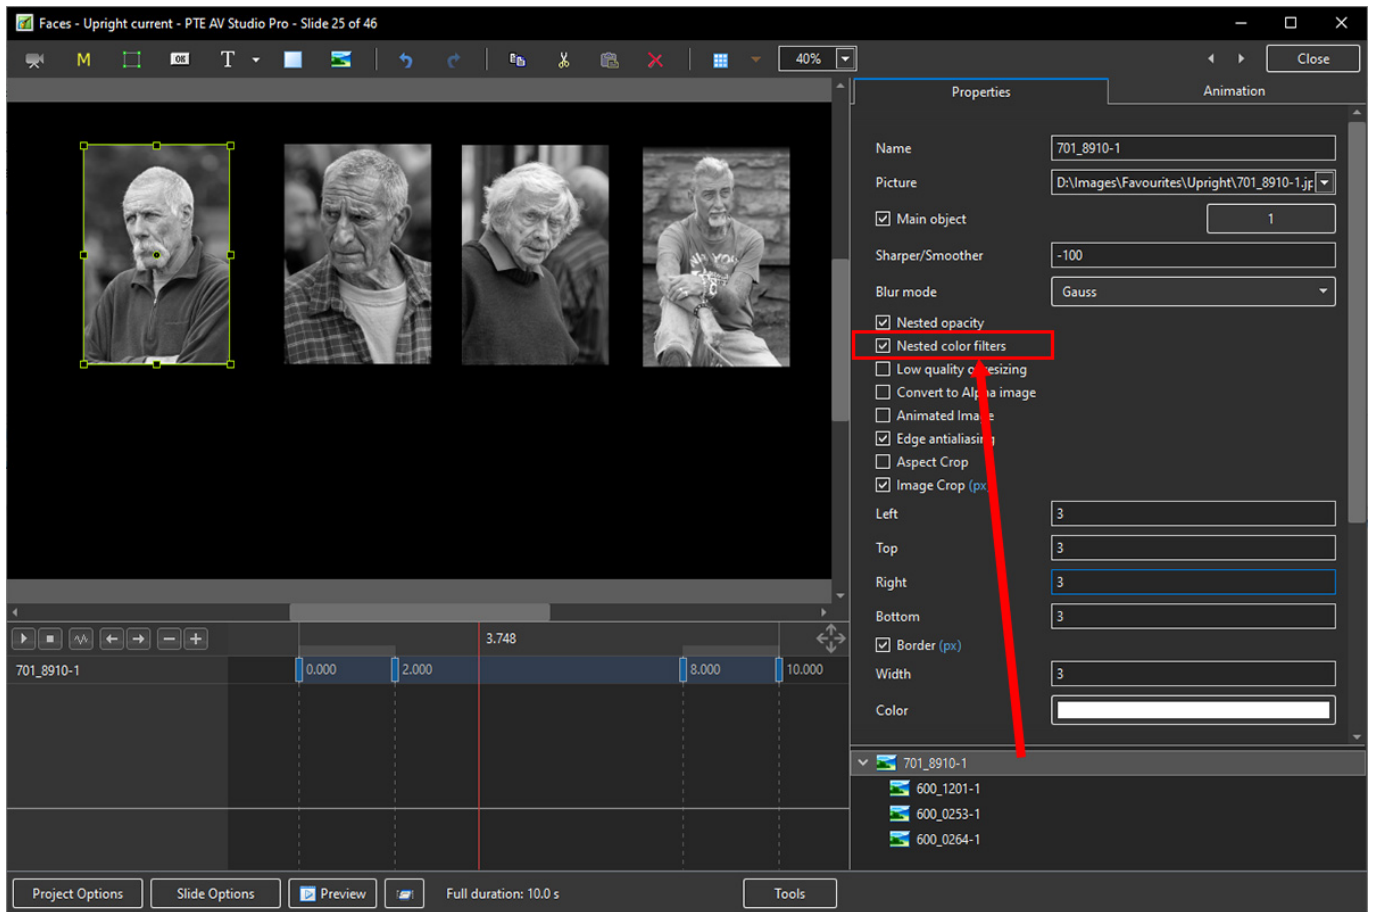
Faces - Upright current - PTE AV Studio Pro - Slide 25 of 46

M T 40% Close

Properties Animation

Name 701_8910-1
Picture D:\Images\Favourites\Upright\701_8910-1.jp
Main object 1
Sharper/Smoother -100
Blur mode Gauss
Nested opacity
Nested color filters
Low quality o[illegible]esizing
Convert to Alp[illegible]a image
Animated Ima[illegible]e
Edge antialiasi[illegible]
Aspect Crop
Image Crop (px
Left 3
Top 3
Right 3
Bottom 3
Border (px)
Width 3
Color

701_8910-1
600_1201-1
600_0253-1
600_0264-1

3.748
701_8910-1 0.000 2.000 8.000 10.000

Project Options Slide Options Preview Full duration: 10.0 s Tools